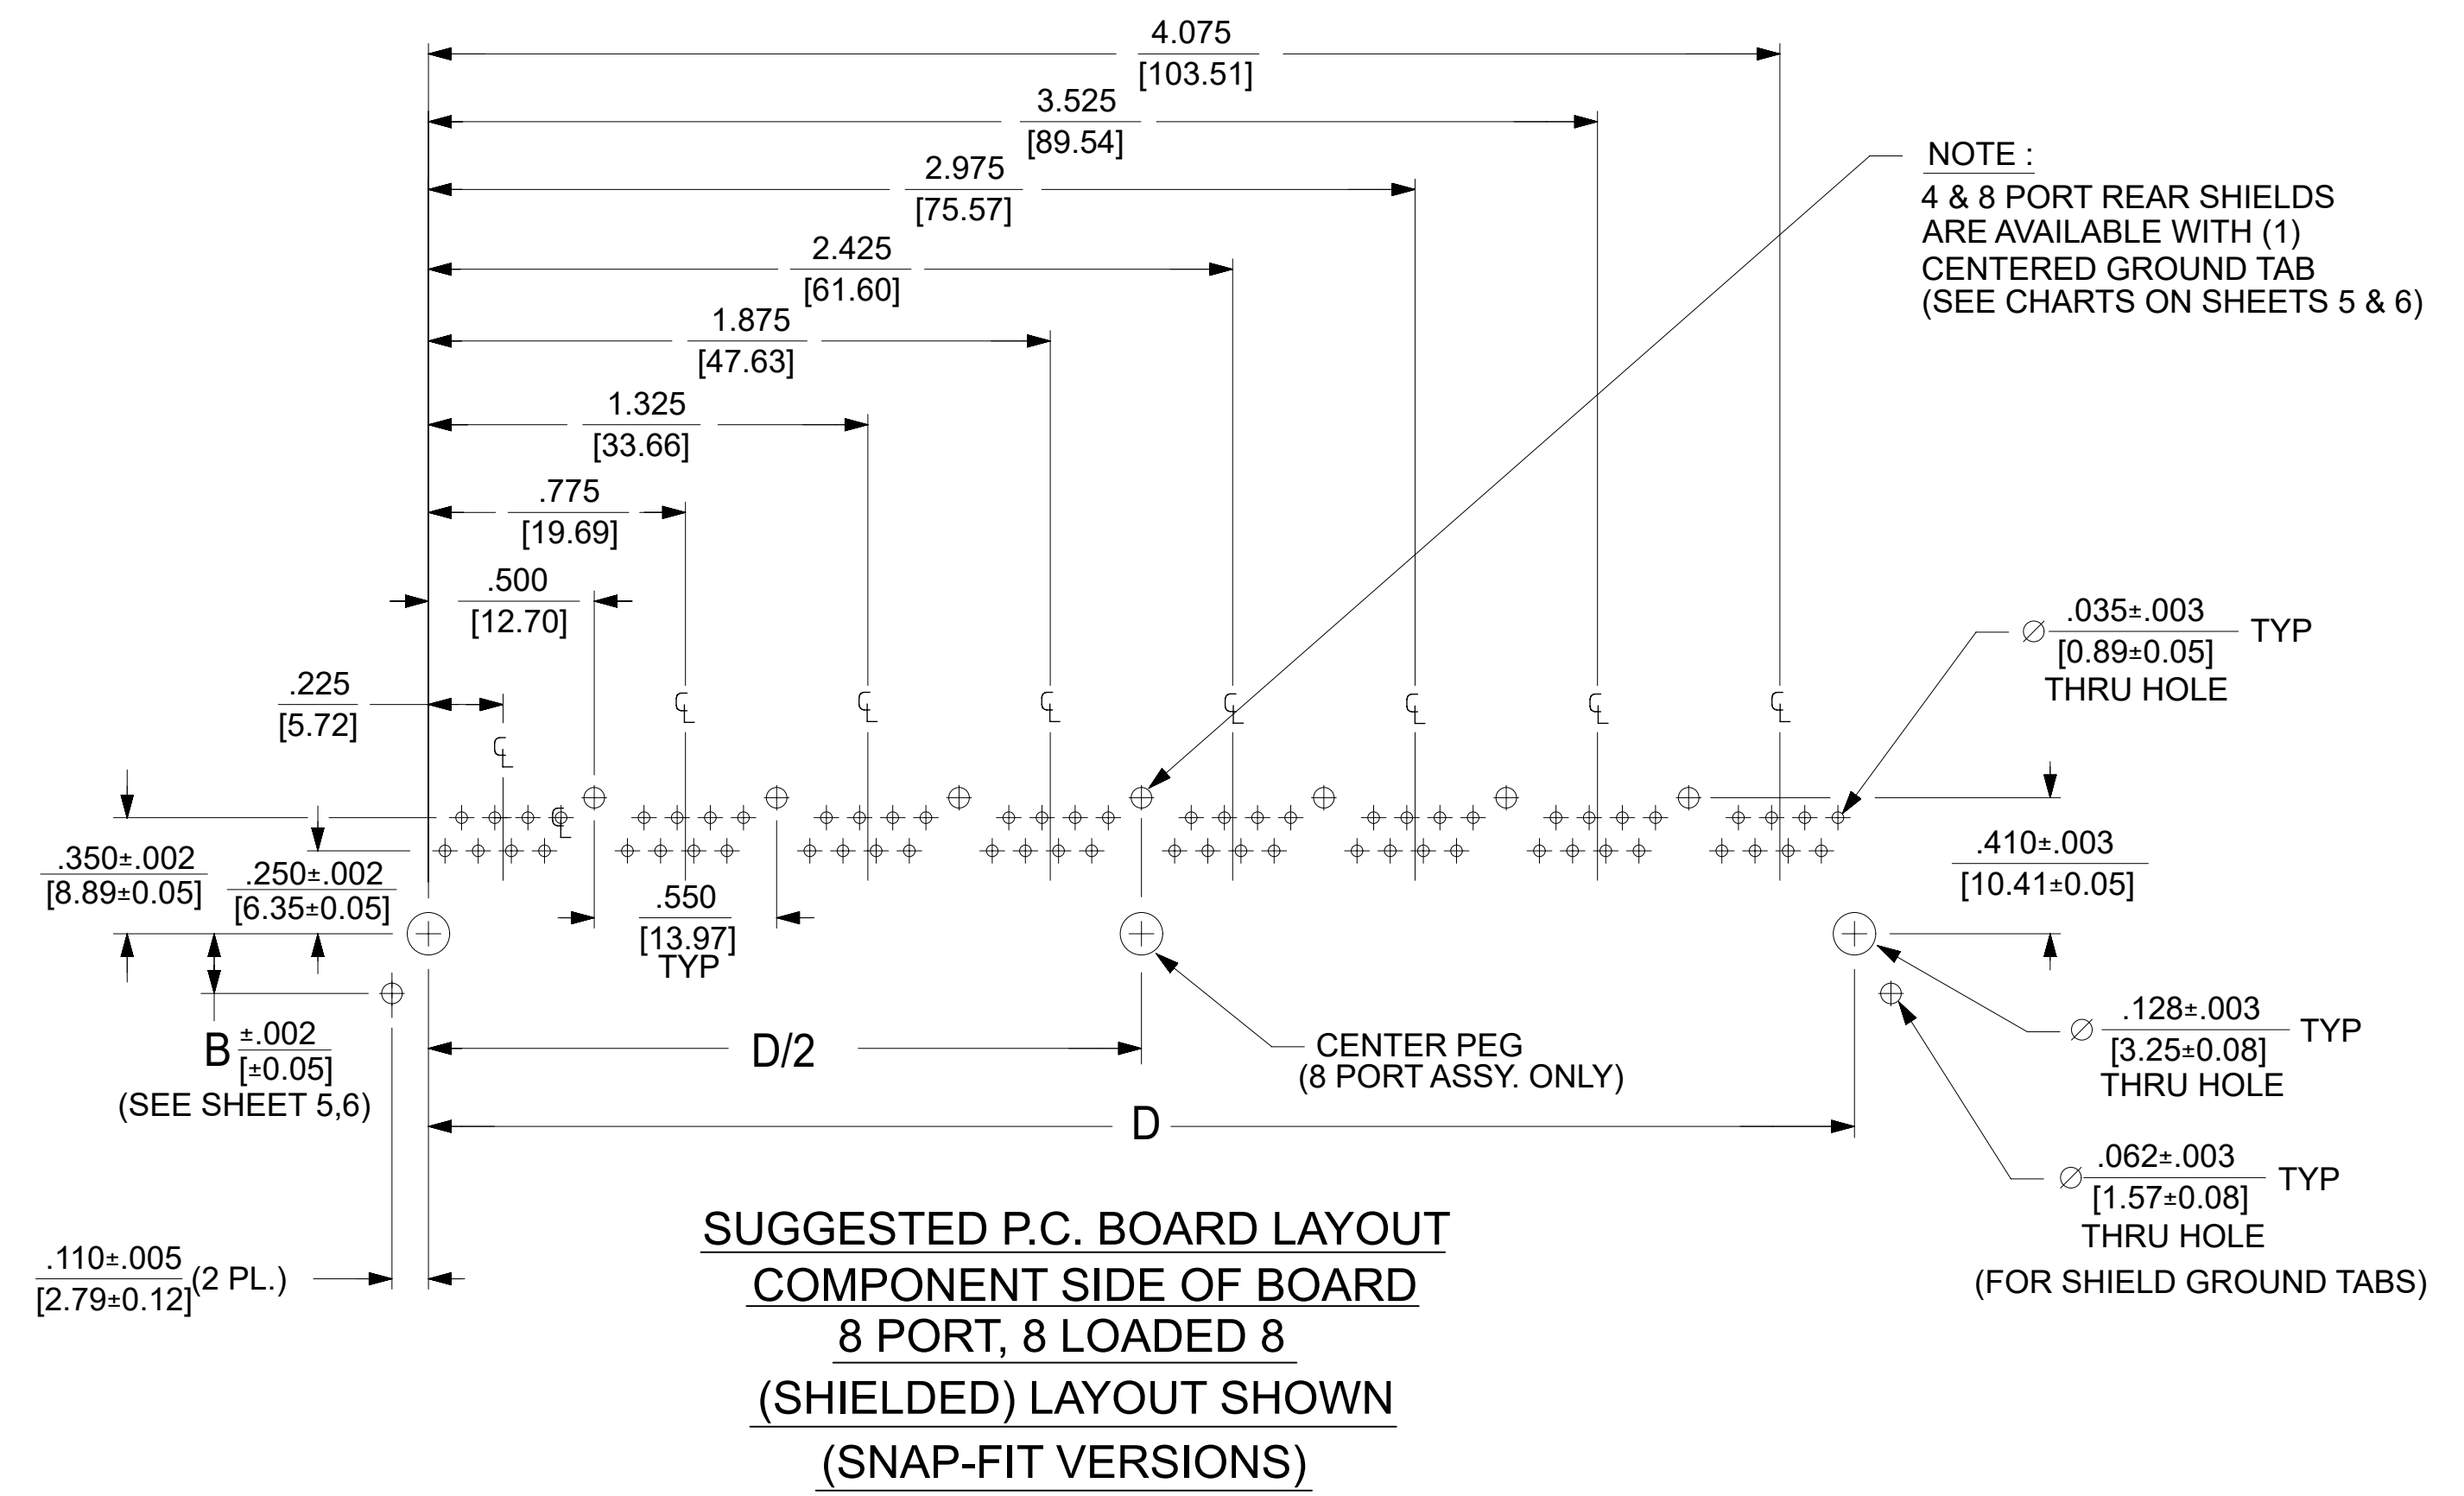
4.075
[103.51]

3.525
[89.54]

2.975
[75.57]

2.425
[61.60]

1.875
[47.63]

1.325
[33.66]

.775
[19.69]

.500
[12.70]

.225
[5.72]

NOTE :
4 & 8 PORT REAR SHIELDS ARE AVAILABLE WITH (1) CENTERED GROUND TAB (SEE CHARTS ON SHEETS 5 & 6)

$\varnothing$ .035±.003 [0.89±0.05] TYP THRU HOLE

.350±.002 [8.89±0.05]

.250±.002 [6.35±0.05]

.550 [13.97] TYP

.410±.003 [10.41±0.05]

B ±.002 [±0.05] (SEE SHEET 5,6)

D/2

CENTER PEG (8 PORT ASSY. ONLY)

$\varnothing$ .128±.003 [3.25±0.08] TYP THRU HOLE

D

$\varnothing$ .062±.003 [1.57±0.08] TYP THRU HOLE (FOR SHIELD GROUND TABS)

.110±.005 [2.79±0.12] (2 PL.)

SUGGESTED P.C. BOARD LAYOUT
COMPONENT SIDE OF BOARD
8 PORT, 8 LOADED 8
(SHIELDED) LAYOUT SHOWN
(SNAP-FIT VERSIONS)